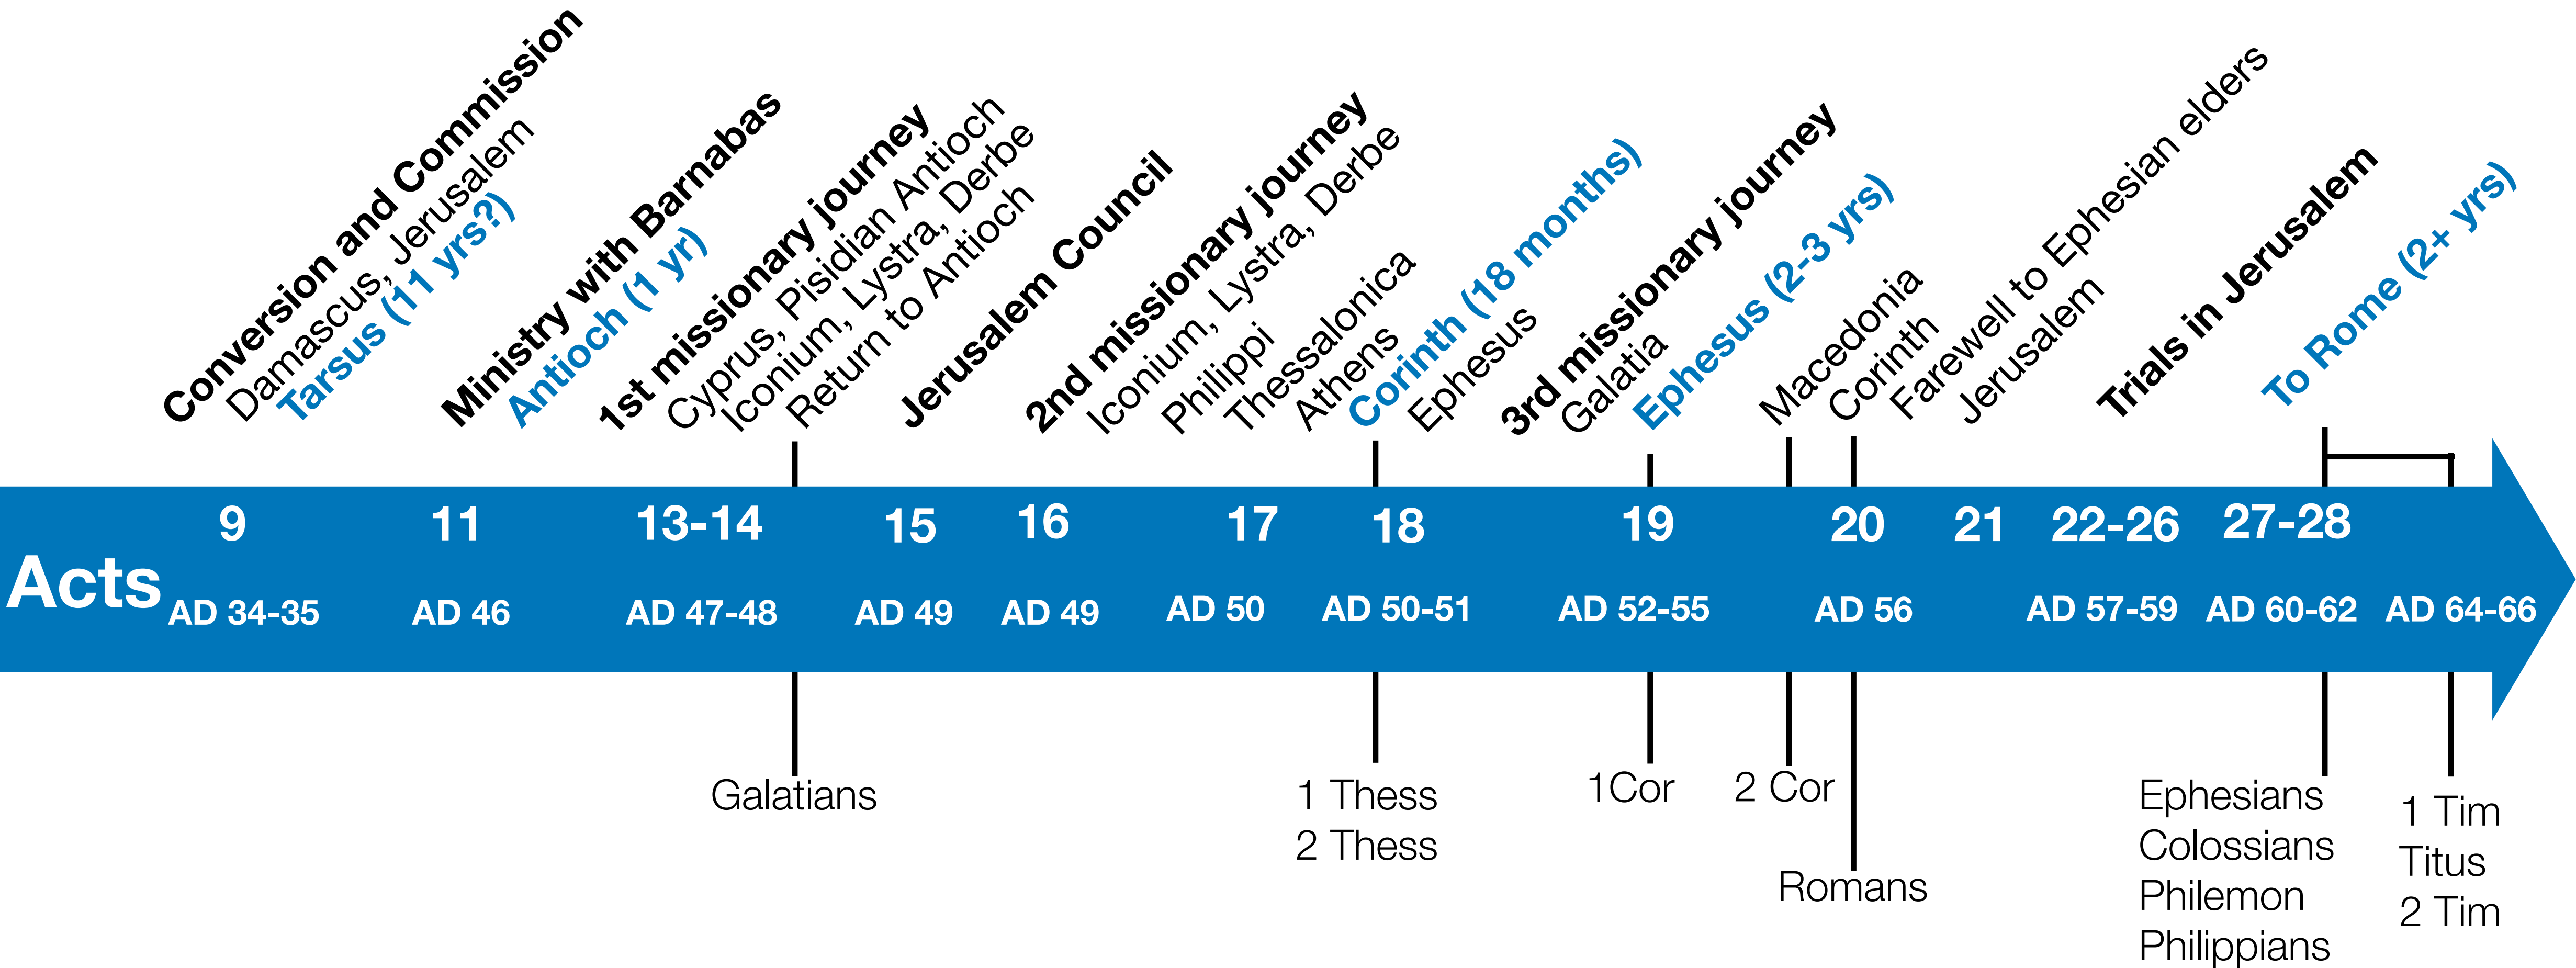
Conversion and Commission
Damascus, Jerusalem
Tarsus (11 yrs?)

Ministry with Barnabas
Antioch (1 yr)

1st missionary journey
Cyprus, Pisidian Antioch
Iconium, Lystra, Derbe
Return to Antioch

Jerusalem Council

2nd missionary journey
Iconium, Lystra, Derbe
Philippi
Thessalonica
Athens
Corinth (18 months)
Ephesus

3rd missionary journey
Galatia
Ephesus (2-3 yrs)
Macedonia
Corinth
Farewell to Ephesian elders
Jerusalem

Trials in Jerusalem

To Rome (2+ yrs)

Acts

| 9 | 11 | 13-14 | 15 | 16 | 17 | 18 | 19 | 20 | 21 | 22-26 | 27-28 | |
|---|---|---|---|---|---|---|---|---|---|---|---|---|
| AD 34-35 | AD 46 | AD 47-48 | AD 49 | AD 49 | AD 50 | AD 50-51 | AD 52-55 | AD 56 | | AD 57-59 | AD 60-62 | AD 64-66 |

Galatians

1 Thess
2 Thess

1Cor

2 Cor

Romans

Ephesians
Colossians
Philemon
Philippians

1 Tim
Titus
2 Tim